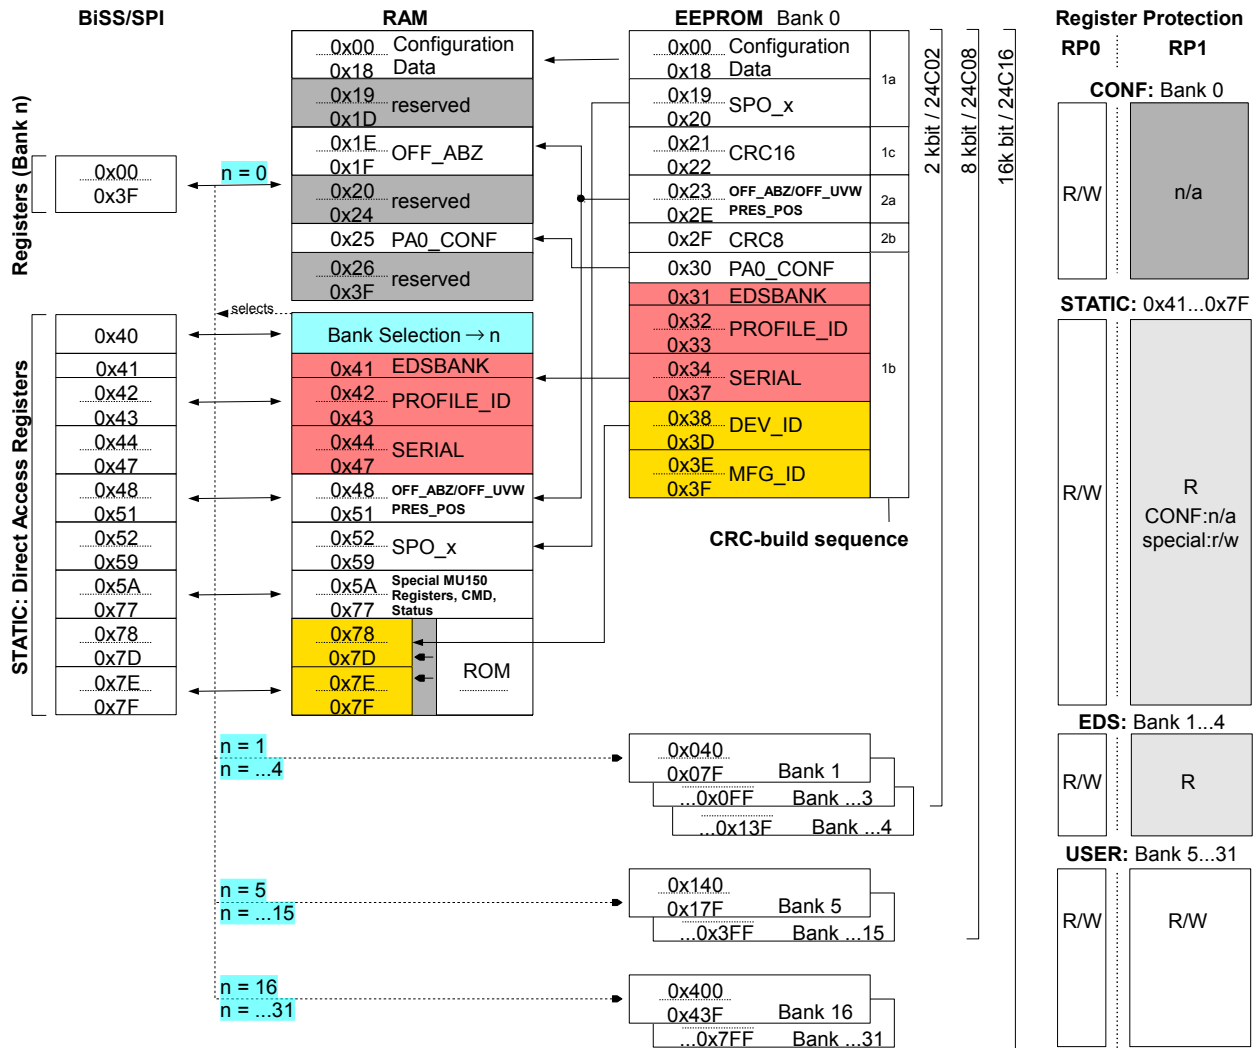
BiSS/SPI

RAM

EEPROM Bank 0

Register Protection

RP0 RP1

Registers (Bank n)

0x00 0x3F

n = 0

0x00 0x18 Configuration Data

0x19 0x1D reserved

0x1E 0x1F OFF_ABZ

0x20 0x24 reserved

0x25 PA0_CONF

0x26 0x3F reserved

selects

STATIC: Direct Access Registers

0x40

Bank Selection → n

0x41 EDSBANK

0x42 0x43 PROFILE_ID

0x44 0x47 SERIAL

0x48 0x51 OFF_ABZ/OFF_UVW PRES_POS

0x52 0x59 SPO_x

0x5A 0x77 Special MU150 Registers, CMD, Status

0x78 0x7D

0x7E 0x7F

ROM

0x41

0x42 0x43

0x44 0x47

0x48 0x51

0x52 0x59

0x5A 0x77

0x78 0x7D

0x7E 0x7F

0x00 0x18 Configuration Data

1a

0x19 0x20 SPO_x

0x21 0x22 CRC16

1c

0x23 0x2E OFF_ABZ/OFF_UVW PRES_POS

2a

0x2F CRC8

2b

0x30 PA0_CONF

0x31 EDSBANK

0x32 0x33 PROFILE_ID

0x34 0x37 SERIAL

1b

0x38 0x3D DEV_ID

0x3E 0x3F MFG_ID

CRC-build sequence

2 kbit / 24C02

8 kbit / 24C08

16k bit / 24C16

CONF: Bank 0

R/W

n/a

STATIC: 0x41...0x7F

R/W

R
CONF:n/a
special:r/w

EDS: Bank 1...4

R/W

R

USER: Bank 5...31

R/W

R/W

n = 1
n = ...4

0x040 0x07F Bank 1

...0x0FF Bank ...3

...0x13F Bank ...4

n = 5
n = ...15

0x140 0x17F Bank 5

...0x3FF Bank ...15

n = 16
n = ...31

0x400 0x43F Bank 16

...0x7FF Bank ...31